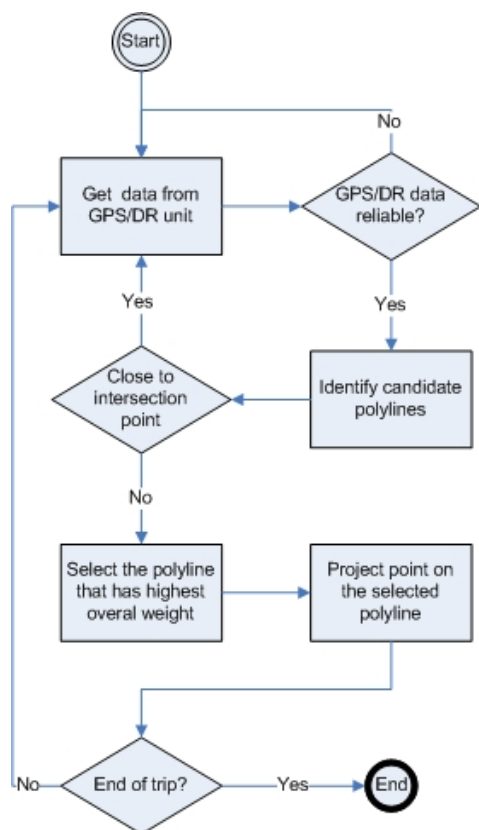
Start

No

Get data from GPS/DR unit

GPS/DR data reliable?

Yes

Yes

Close to intersection point

Identify candidate polylines

No

Select the polyline that has highest overal weight

Project point on the selected polyline

No

End of trip?

Yes

End